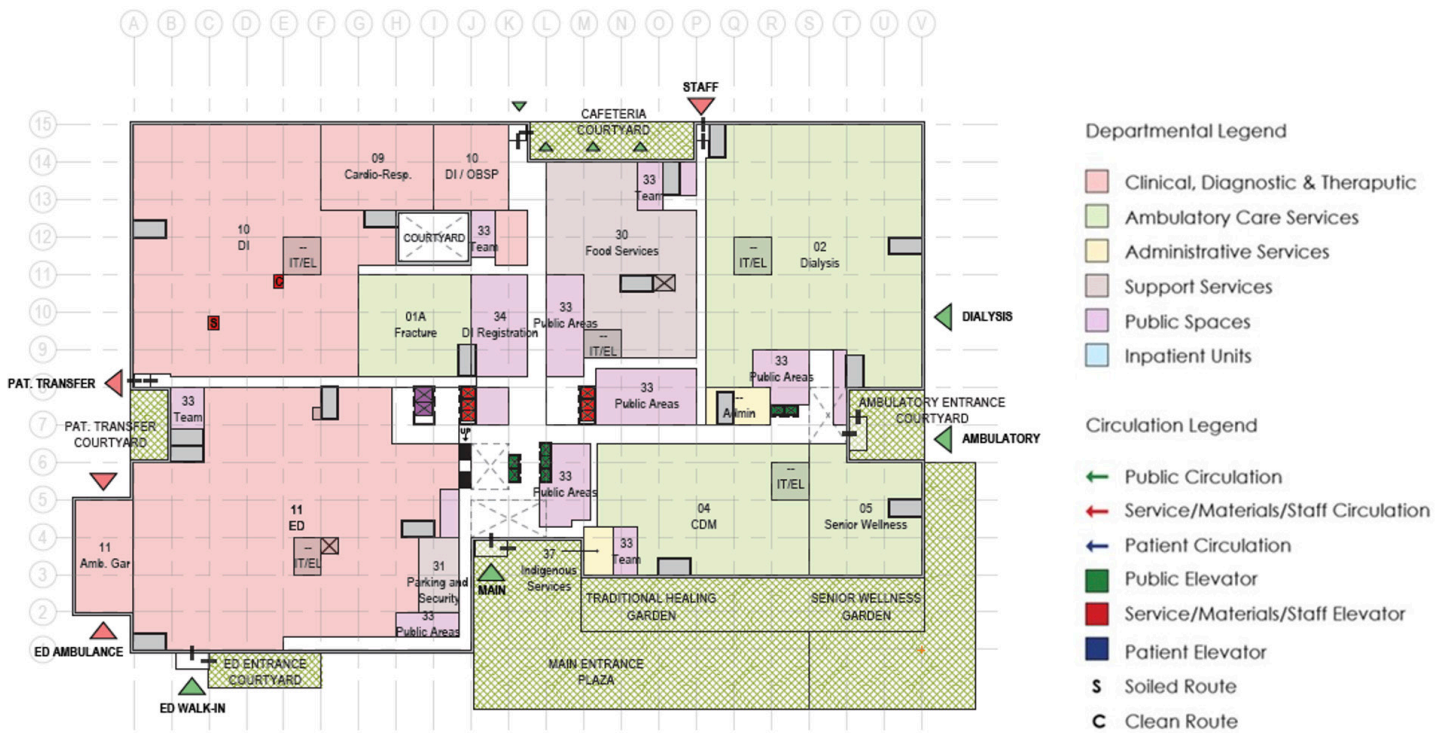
A B C D E F G H I J K L M N O P Q R S T U V

15 14 13 12 11 10 9 8 7 6 5 4 3 2 1

STAFF

CAFETERIA COURTYARD

09
Cardio-Resp.

10
DI / OBSP

33
Team

10
DI

COURTYARD

33
Team

--
IT/EL

C

30
Food Services

--
IT/EL

02
Dialysis

DIALYSIS

S

01A
Fracture

34
DI Registration

33
Public Areas

--
IT/EL

PAT. TRANSFER

33
Team

33
Public Areas

33
Public Areas

--
Admin

AMBULATORY ENTRANCE COURTYARD

PAT. TRANSFER COURTYARD

UP

AMBULATORY

--
IT/EL

11
ED

33
Public Areas

04
CDM

05
Senior Wellness

11
Amb. Gar

--
IT/EL

31
Parking and Security

37
Indigenous Services

33
Team

MAIN

TRADITIONAL HEALING GARDEN

SENIOR WELLNESS GARDEN

33
Public Areas

ED AMBULANCE

ED ENTRANCE COURTYARD

MAIN ENTRANCE PLAZA

ED WALK-IN

Departmental Legend

Clinical, Diagnostic & Theraputic

Ambulatory Care Services

Administrative Services

Support Services

Public Spaces

Inpatient Units

Circulation Legend

Public Circulation

Service/Materials/Staff Circulation

Patient Circulation

Public Elevator

Service/Materials/Staff Elevator

Patient Elevator

S Soiled Route

C Clean Route